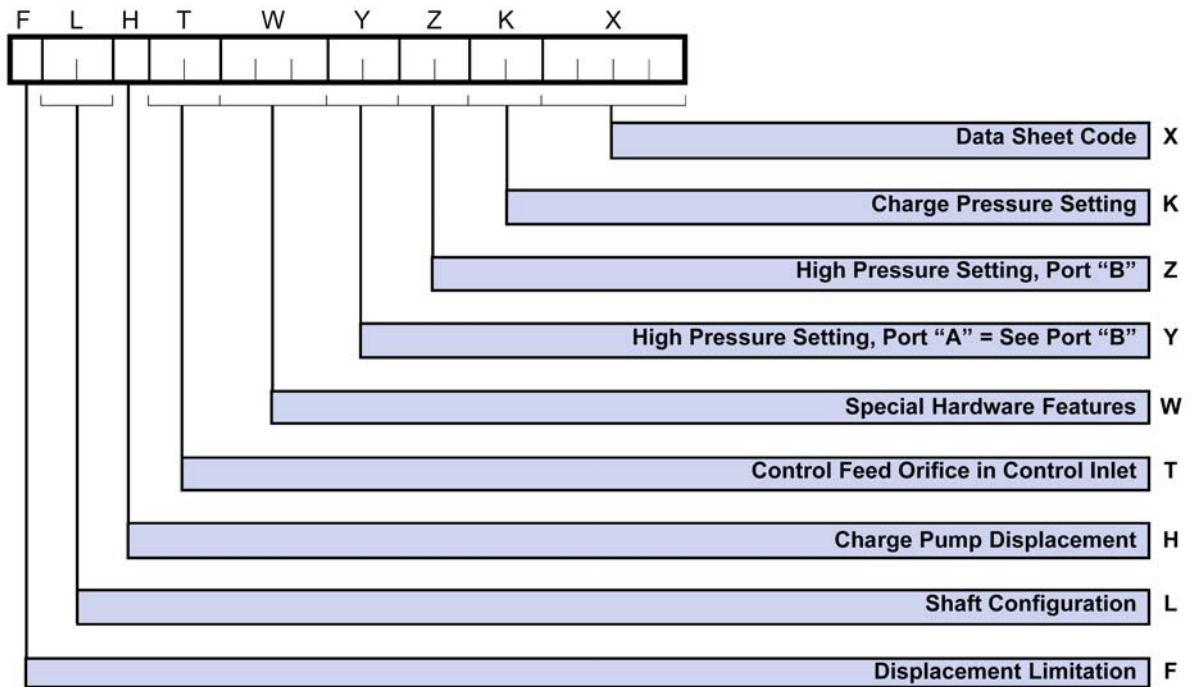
F L H T W Y Z K X

Data Sheet Code X

Charge Pressure Setting K

High Pressure Setting, Port “B” Z

High Pressure Setting, Port “A” = See Port “B” Y

Special Hardware Features W

Control Feed Orifice in Control Inlet T

Charge Pump Displacement H

Shaft Configuration L

Displacement Limitation F